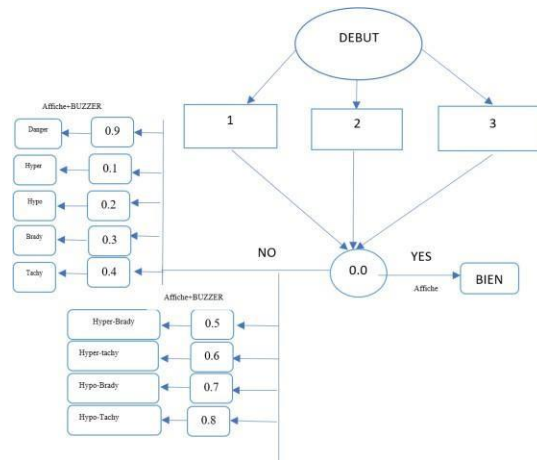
DEBUT

1

2

3

Affiche+BUZZER

Danger

0.9

Hyper

0.1

Hypo

0.2

Brady

0.3

Tachy

0.4

NO

0.0

YES

Affiche

BIEN

Affiche+BUZZER

Hyper-Brady

0.5

Hyper-tachy

0.6

Hypo-Brady

0.7

Hypo-Tachy

0.8